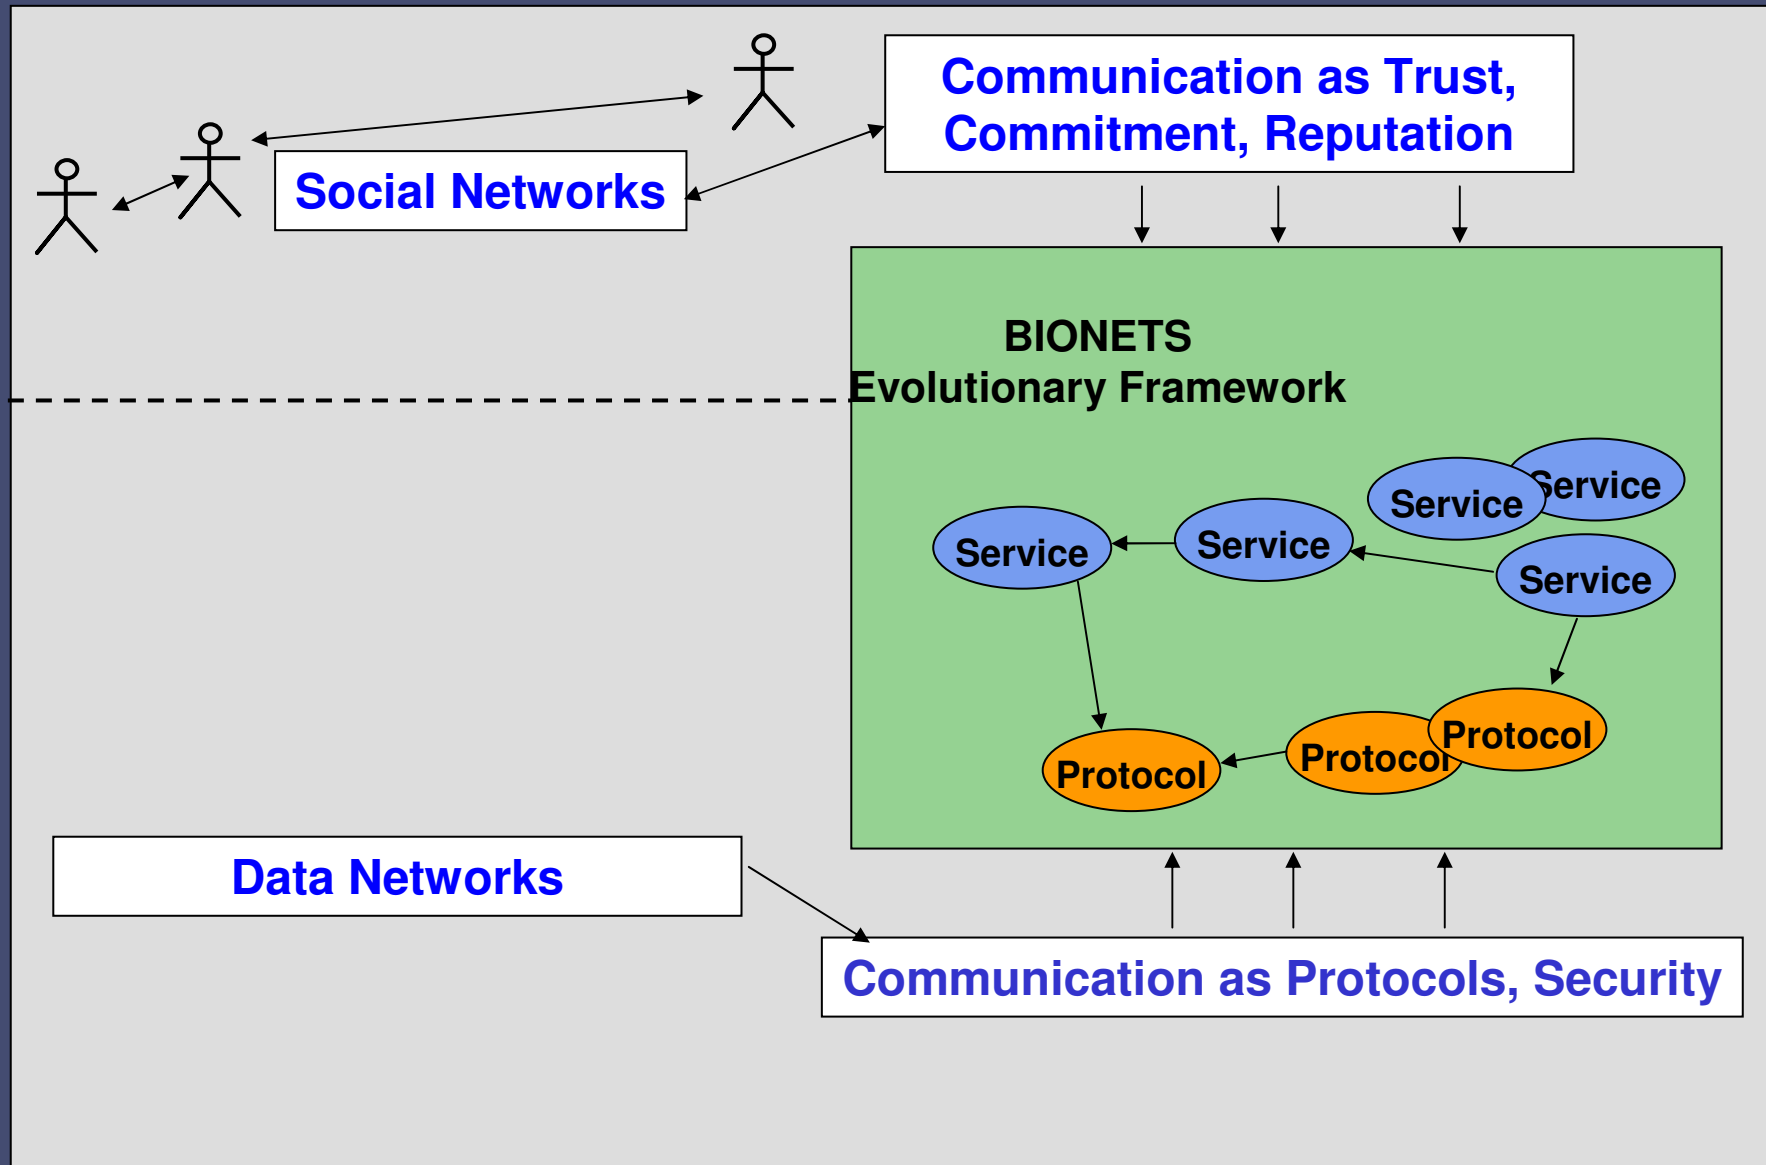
Communication as Trust, Commitment, Reputation

Social Networks

BIONETS
Evolutionary Framework

Service

Service

Service

Service

Service

Protocol

Protocol

Protocol

Data Networks

Communication as Protocols, Security